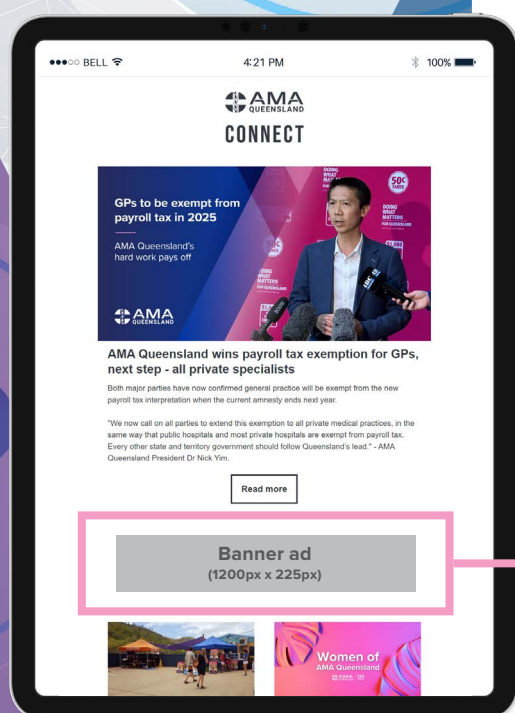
●●●○○ BELL

4:21 PM

100%

AMA QUEENSLAND

CONNECT

GPs to be exempt from payroll tax in 2025

AMA Queensland's hard work pays off

AMA QUEENSLAND

DOING WHAT MATTERS

50c TAKES

AMA Queensland wins payroll tax exemption for GPs, next step - all private specialists

Both major parties have now confirmed general practice will be exempt from the new payroll tax interpretation when the current amnesty ends next year.

"We now call on all parties to extend this exemption to all private medical practices, in the same way that public hospitals and most private hospitals are exempt from payroll tax. Every other state and territory government should follow Queensland's lead." - AMA Queensland President Dr Nick Yim.

Read more

Banner ad
(1200px x 225px)

Women of AMA Queensland